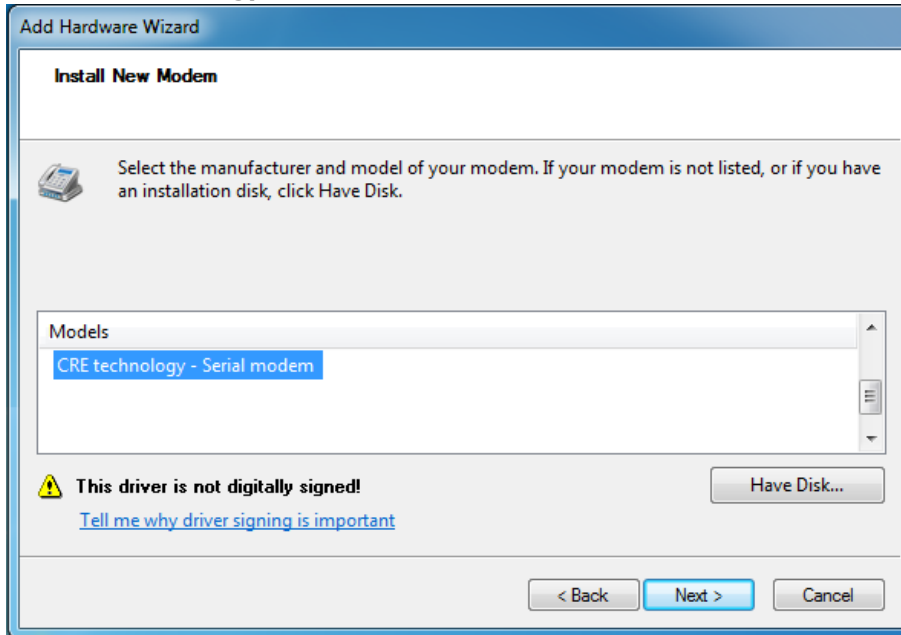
Add Hardware Wizard

Install New Modem

Select the manufacturer and model of your modem. If your modem is not listed, or if you have an installation disk, click Have Disk.

Models

CRE technology - Serial modem

This driver is not digitally signed!

Tell me why driver signing is important

Have Disk...

< Back

Next >

Cancel